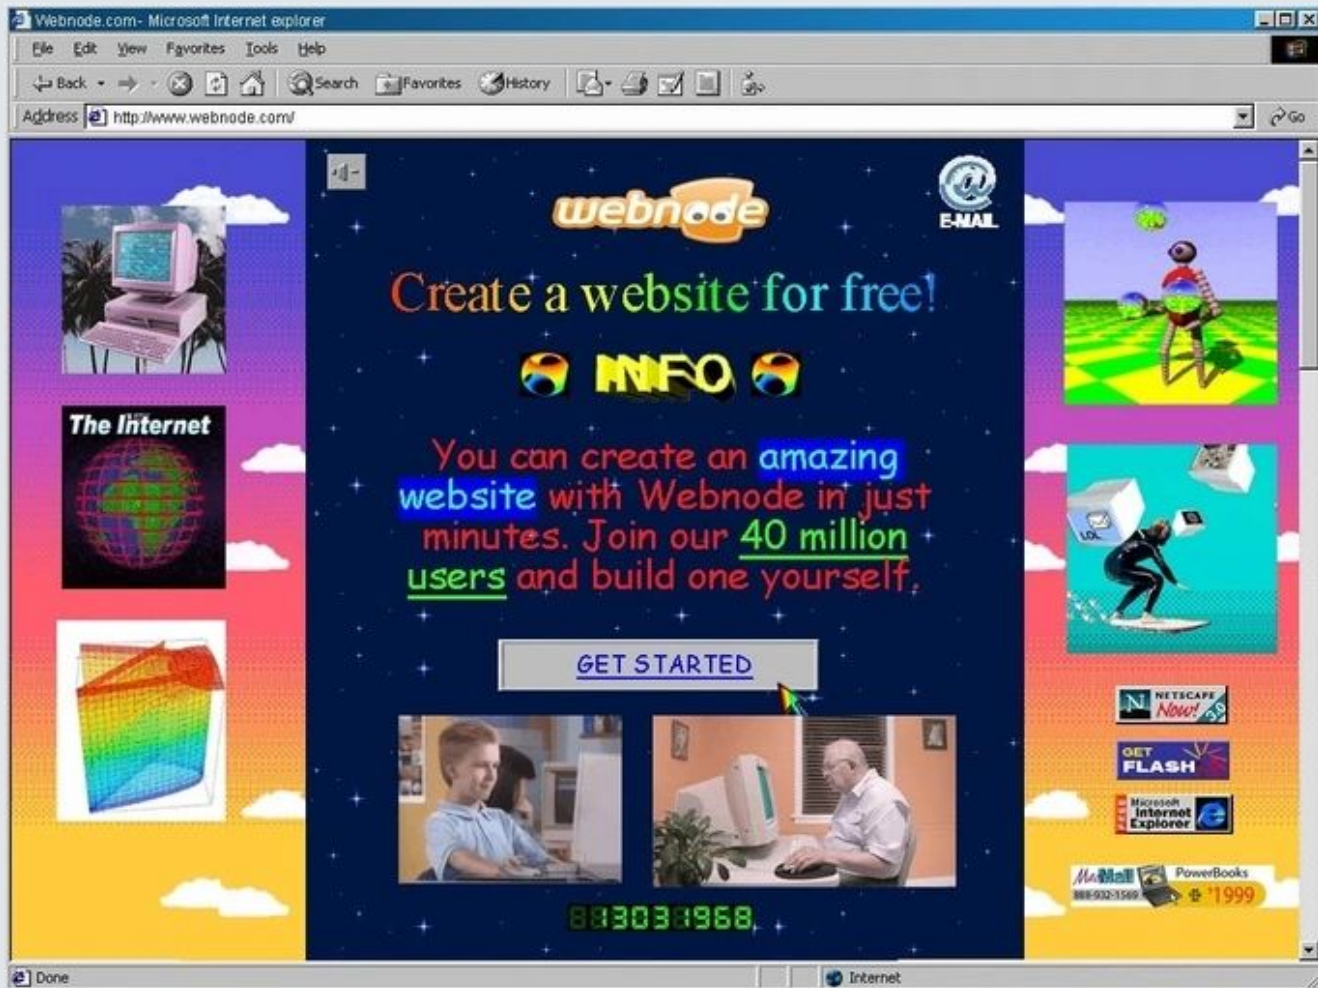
Webnode.com - Microsoft Internet explorer

File Edit View Favorites Tools Help

Back Search Favorites History

Address http://www.webnode.com/ Go

webnode

E-MAIL

Create a website for free!

INFO

You can create an amazing website with Webnode in just minutes. Join our 40 million users and build one yourself.

GET STARTED

The Internet

883033968

NETSCAPE Now! 3.0

GET FLASH

Microsoft Internet Explorer

MacMall 888-932-1569 PowerBooks $1999

Done

Internet